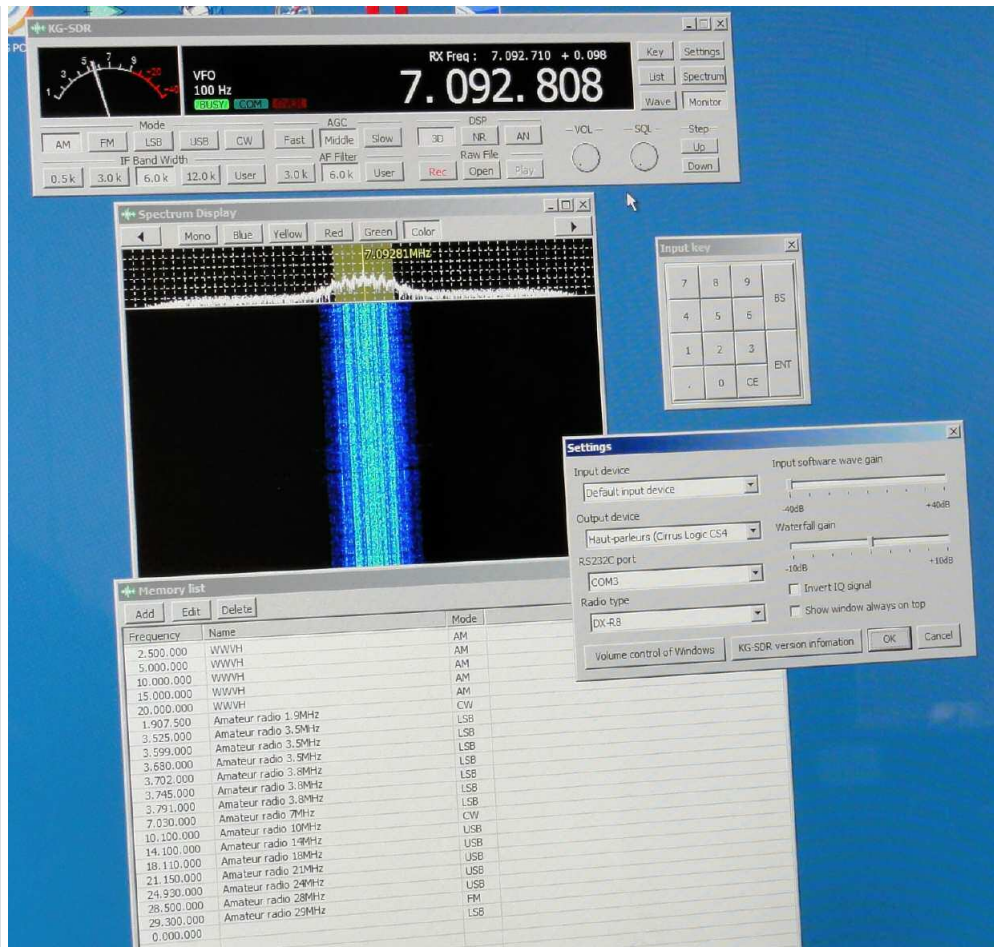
KG-SDR

1 3 5 7 9 +20 +40

VFO
100 Hz
BUSY COM

RX Freq : 7.092.710 + 0.098

7.092.808

Key Settings
List Spectrum
Wave Monitor

Mode
AM FM LSB USB CW
IF Band Width
0.5k 3.0k 6.0k 12.0k User

AGC
Fast Middle Slow
AF Filter
3.0k 6.0k User

DSP
3D NR AN
Raw File
Rec Open Play

VOL SQL

Step
Up
Down

Spectrum Display
Mono Blue Yellow Red Green Color

7.09281MHz

Input key
7 8 9 BS
4 5 6
1 2 3 ENT
. 0 CE

Settings
Input device
Default input device
Output device
Haut-parleurs (Cirrus Logic CS4
RS232C port
COM3
Radio type
DX-R8

Input software wave gain
-40dB +40dB
Waterfall gain
-10dB +10dB
Invert IQ signal
Show window always on top

Volume control of Windows
KG-SDR version information
OK
Cancel

Memory list
Add Edit Delete

| Frequency | Name | Mode |
|---|---|---|
| 2.500.000 | WWVH | AM |
| 5.000.000 | WWVH | AM |
| 10.000.000 | WWVH | AM |
| 15.000.000 | WWVH | AM |
| 20.000.000 | WWVH | CW |
| 1.907.500 | Amateur radio 1.9MHz | LSB |
| 3.525.000 | Amateur radio 3.5MHz | LSB |
| 3.599.000 | Amateur radio 3.5MHz | LSB |
| 3.680.000 | Amateur radio 3.5MHz | LSB |
| 3.702.000 | Amateur radio 3.8MHz | LSB |
| 3.745.000 | Amateur radio 3.8MHz | LSB |
| 3.791.000 | Amateur radio 3.8MHz | LSB |
| 7.030.000 | Amateur radio 7MHz | CW |
| 10.100.000 | Amateur radio 10MHz | USB |
| 14.100.000 | Amateur radio 14MHz | USB |
| 18.110.000 | Amateur radio 18MHz | USB |
| 21.150.000 | Amateur radio 21MHz | USB |
| 24.930.000 | Amateur radio 24MHz | USB |
| 28.500.000 | Amateur radio 28MHz | FM |
| 29.300.000 | Amateur radio 29MHz | LSB |
| 0.000.000 | | |